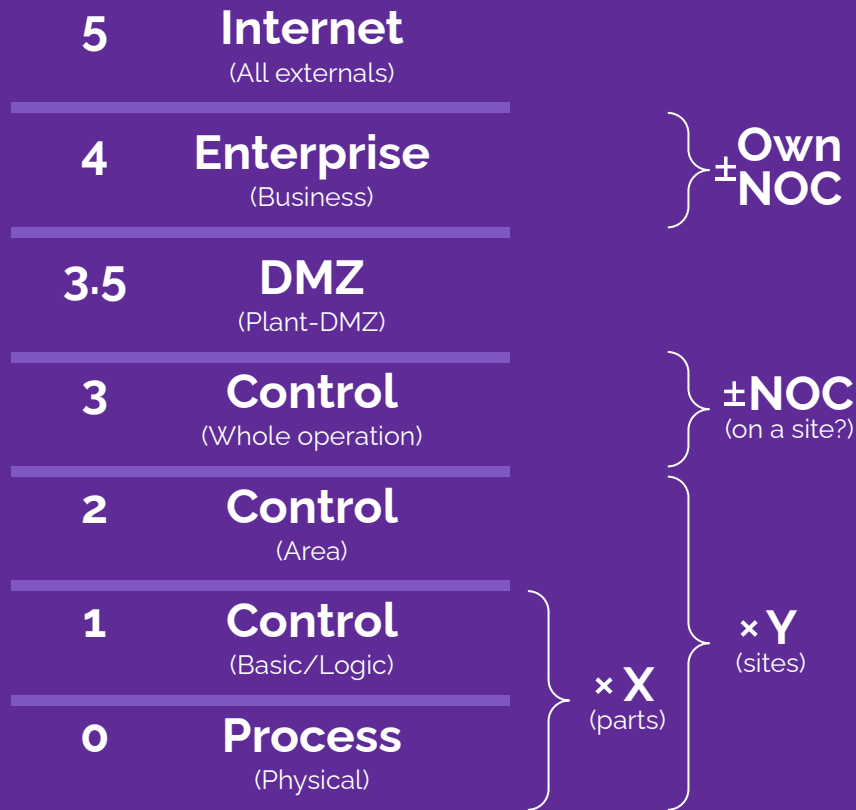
5 Internet
(All externals)

4 Enterprise
(Business)

± Own NOC

3.5 DMZ
(Plant-DMZ)

3 Control
(Whole operation)

±NOC
(on a site?)

2 Control
(Area)

1 Control
(Basic/Logic)

×Y
(sites)

0 Process
(Physical)

×X
(parts)